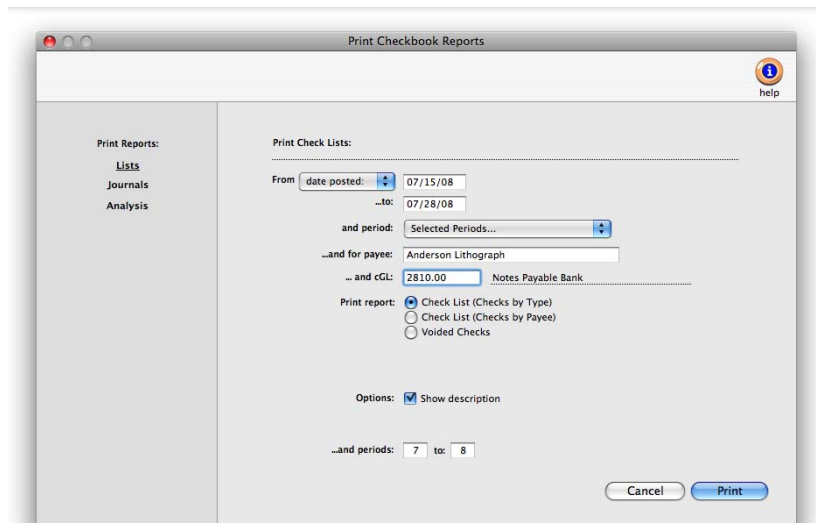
Print Checkbook Reports

help

Print Reports:
Lists
Journals
Analysis

Print Check Lists:

From date posted: 07/15/08
...to: 07/28/08
and period: Selected Periods...
...and for payee: Anderson Lithograph
... and cGL: 2810.00 Notes Payable Bank
Print report: Check List (Checks by Type)
Check List (Checks by Payee)
Voided Checks

Options: Show description

...and periods: 7 to: 8

Cancel Print